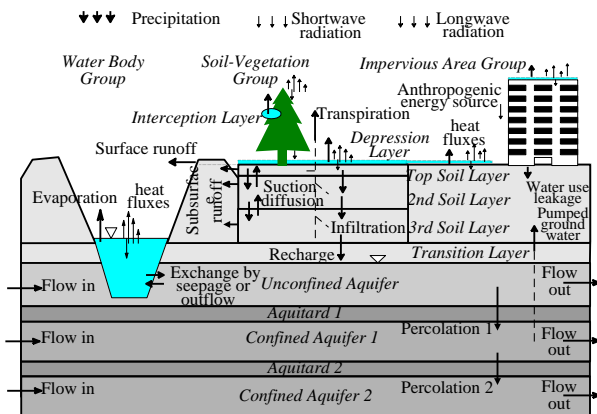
Precipitation
Shortwave radiation
Longwave radiation

Water Body Group
Soil-Vegetation Group
Impervious Area Group

Interception Layer
Anthropogenic energy source
Transpiration
heat fluxes
Depression Layer
Surface runoff
Evaporation
heat fluxes
Subsurface runoff
Suction diffusion
Top Soil Layer
2nd Soil Layer
3rd Soil Layer
Infiltration
Water use leakage
Pumped ground water
Recharge
Transition Layer
Flow in
Exchange by seepage or outflow
Unconfined Aquifer
Flow out
Aquitard 1
Flow in
Percolation 1
Confined Aquifer 1
Flow out
Aquitard 2
Flow in
Percolation 2
Confined Aquifer 2
Flow out